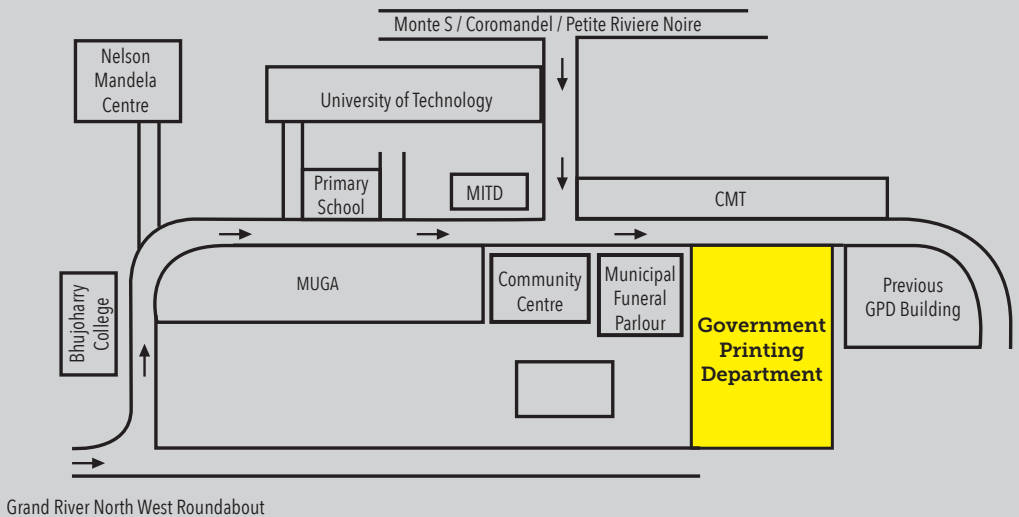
Monte S / Coromandel / Petite Riviere Noire

Nelson Mandela Centre

University of Technology

Primary School

MITD

CMT

Bhujoharry College

MUGA

Community Centre

Municipal Funeral Parlour

Government Printing Department

Previous GPD Building

Grand River North West Roundabout